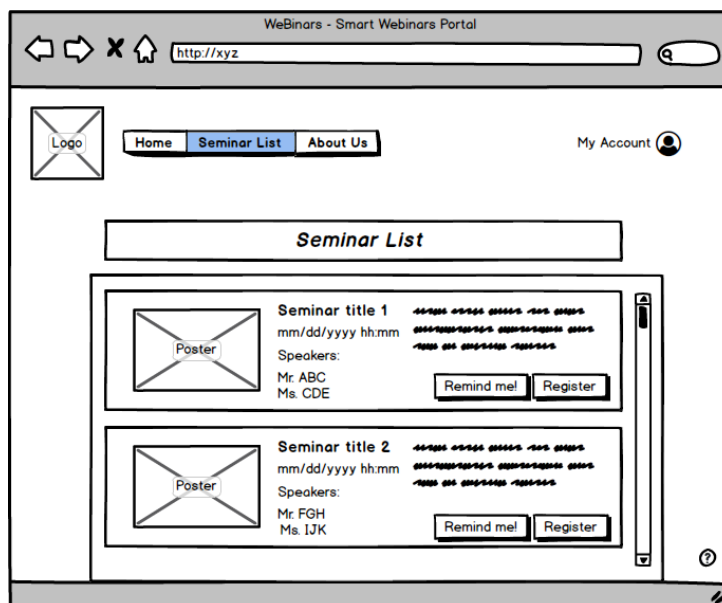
WeBinars - Smart Webinars Portal

http://xyz

Logo

Home | Seminar List | About Us

My Account

Seminar List

Poster

Seminar title 1
mm/dd/yyyy hh:mm
Speakers:
Mr. ABC
Ms. CDE

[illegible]

Remind me! Register

Poster

Seminar title 2
mm/dd/yyyy hh:mm
Speakers:
Mr. FGH
Ms. IJK

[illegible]

Remind me! Register